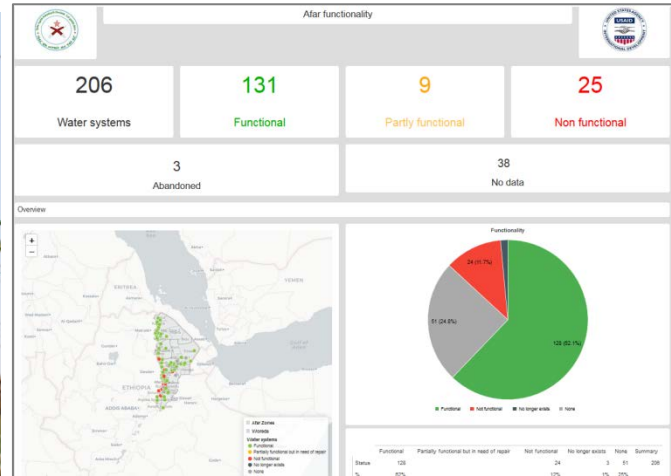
Afar functionality

USAID

206
Water systems

131
Functional

9
Partly functional

25
Non functional

3
Abandoned

38
No data

Overview

+
−

ERITREA
YEMEN
ETHIOPIA
ADDIS ABABA

Afar Zones
Woreda
Water systems
Functional
Partially functional but in need of repair
Not functional
No longer exists
None

Functionality

24 (11.7%)
51 (24.8%)
128 (62.1%)

Functional
Not functional
No longer exists
None

| | Functional | Partially functional but in need of repair | Not functional | No longer exists | None | Summary |
|---|---|---|---|---|---|---|
| Status | 128 | | 24 | 3 | 51 | 206 |
| % | 62% | | 12% | 1% | 25% | |